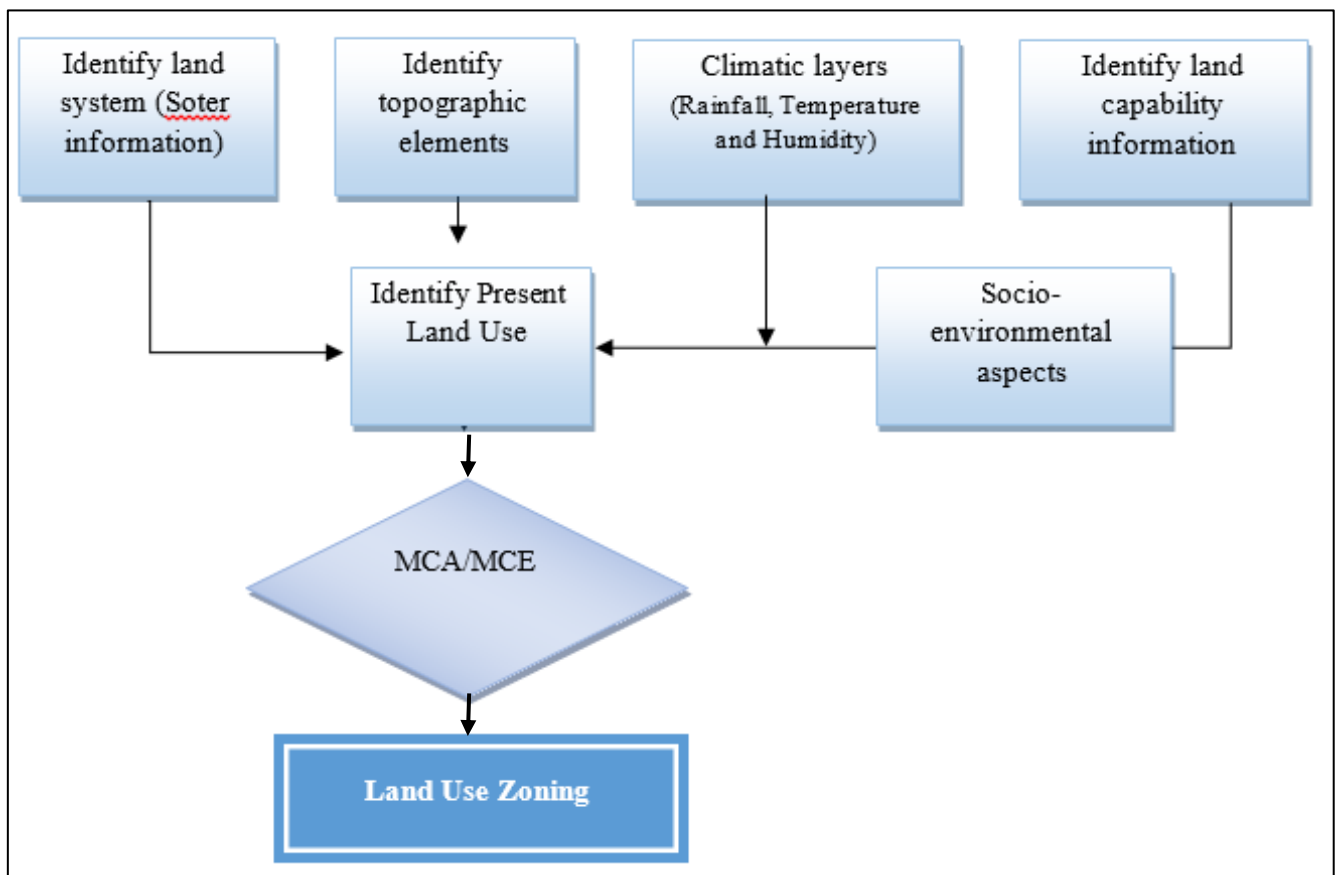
Identify land system (Soter information)

Identify topographic elements

Climatic layers (Rainfall, Temperature and Humidity)

Identify land capability information

Identify Present Land Use

Socio-environmental aspects

MCA/MCE

Land Use Zoning